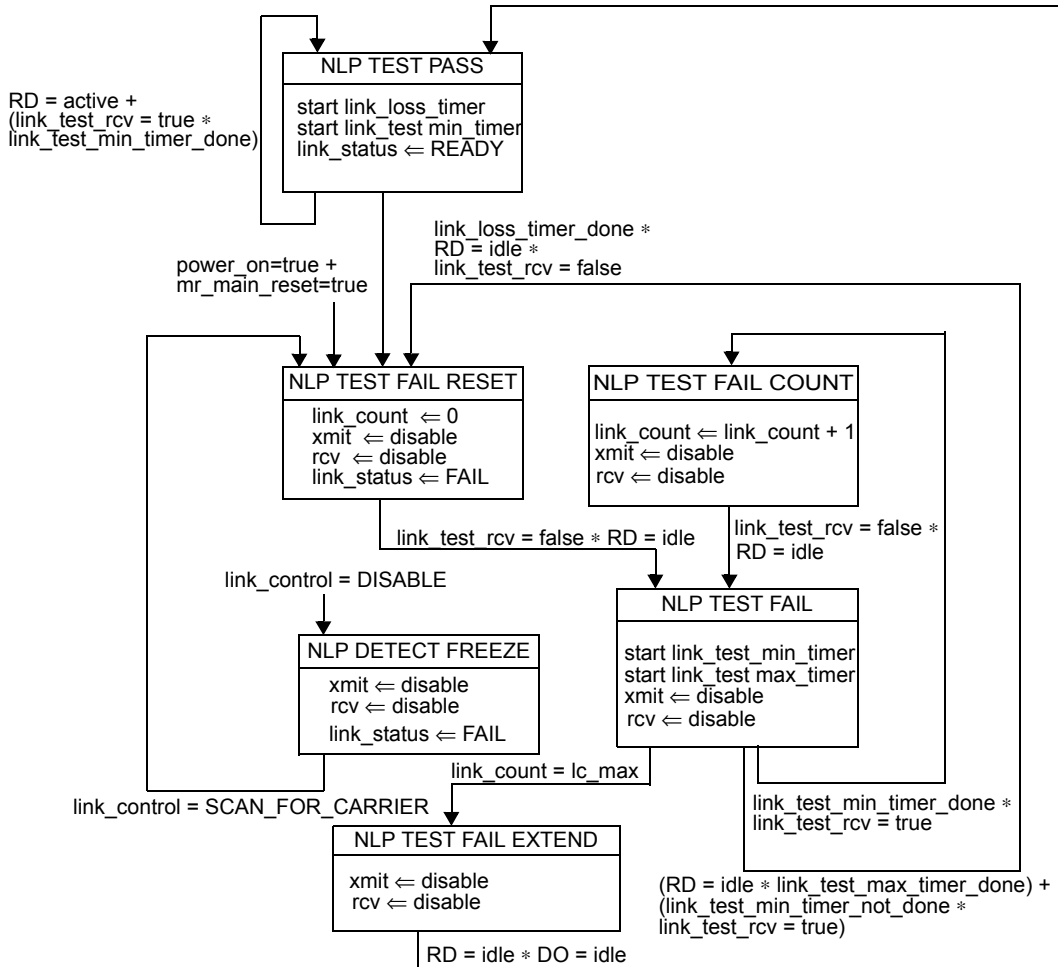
NLP TEST PASS

start link_loss_timer
start link_test min_timer
link_status ⇐ READY

RD = active +
(link_test_rcv = true ∗
link_test_min_timer_done)

link_loss_timer_done ∗
RD = idle ∗
link_test_rcv = false

power_on=true +
mr_main_reset=true

NLP TEST FAIL RESET

link_count ⇐ 0
xmit ⇐ disable
rcv ⇐ disable
link_status ⇐ FAIL

NLP TEST FAIL COUNT

link_count ⇐ link_count + 1
xmit ⇐ disable
rcv ⇐ disable

link_test_rcv = false ∗ RD = idle

link_test_rcv = false ∗
RD = idle

link_control = DISABLE

NLP TEST FAIL

start link_test_min_timer
start link_test max_timer
xmit ⇐ disable
rcv ⇐ disable

NLP DETECT FREEZE

xmit ⇐ disable
rcv ⇐ disable
link_status ⇐ FAIL

link_count = lc_max

link_control = SCAN_FOR_CARRIER

link_test_min_timer_done ∗
link_test_rcv = true

NLP TEST FAIL EXTEND

xmit ⇐ disable
rcv ⇐ disable

(RD = idle ∗ link_test_max_timer_done) +
(link_test_min_timer_not_done ∗
link_test_rcv = true)

RD = idle ∗ DO = idle